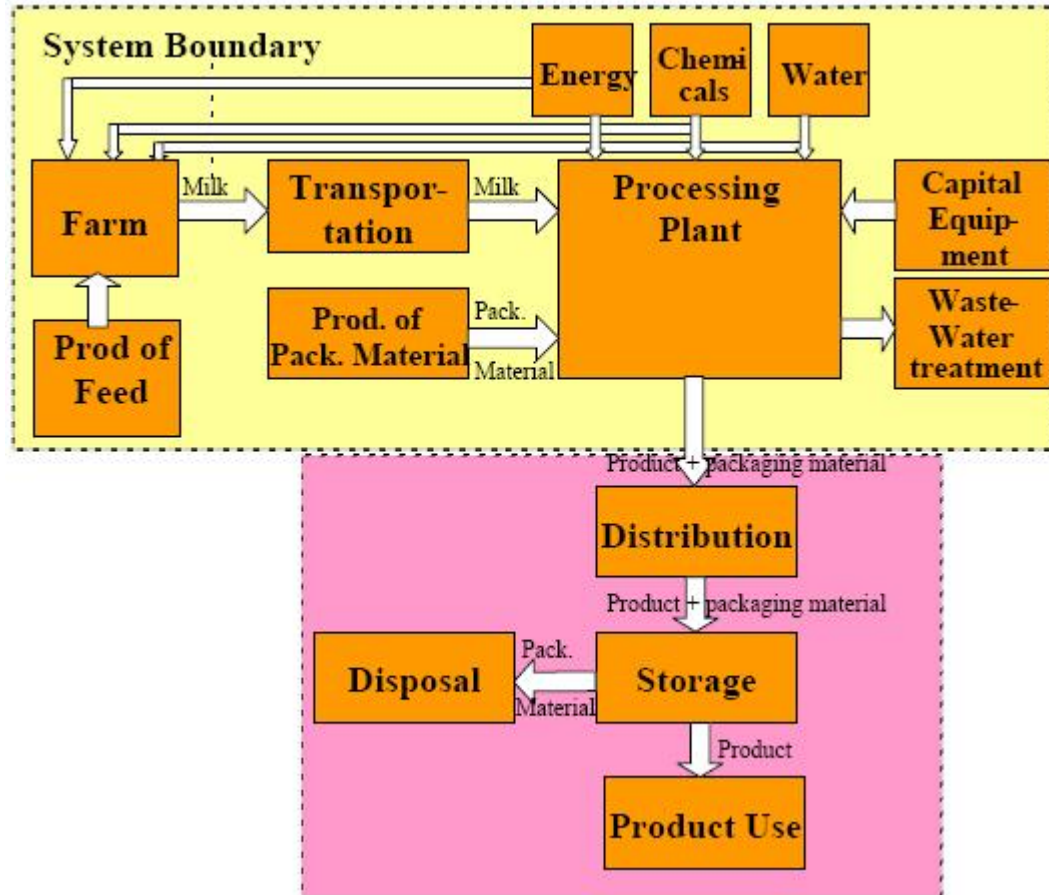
System Boundary

Energy

Chemi cals

Water

Farm

Milk

Transportation

Milk

Processing Plant

Capital Equipment

Prod of Feed

Prod. of Pack. Material

Pack. Material

Waste-Water treatment

Product + packaging material

Distribution

Product + packaging material

Disposal

Pack. Material

Storage

Product

Product Use